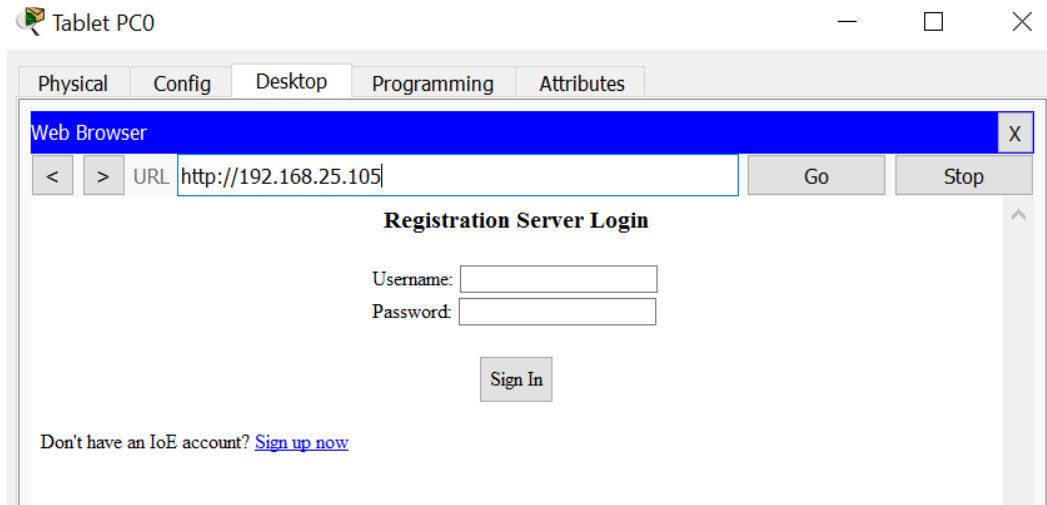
Tablet PC0

Physical Config Desktop Programming Attributes

Web Browser X

< > URL http://192.168.25.105 Go Stop

Registration Server Login

Username:
Password:

Sign In

Don't have an IoE account? Sign up now